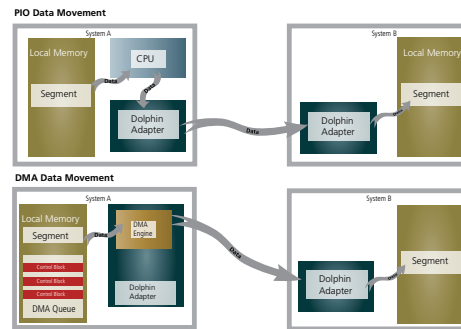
PIO Data Movement

System A

Local Memory

Segment

CPU

Data

Data

Dolphin Adapter

Data

System B

Dolphin Adapter

Data

Local Memory

Segment

DMA Data Movement

System A

Local Memory

Segment

Control Block

Control Block

Control Block

DMA Queue

Data

DMA Engine

Dolphin Adapter

Data

System B

Dolphin Adapter

Data

Segment